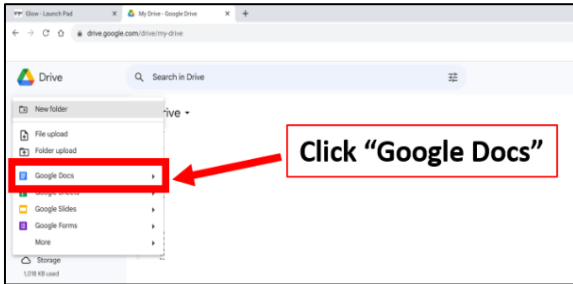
Glow - Launch Pad
My Drive - Google Drive
drive.google.com/drive/my-drive
Drive
Search in Drive
New folder
rive
File upload
Folder upload
Google Docs
Google Sheets
Google Slides
Google Forms
More
Storage
1,018 KB used
Click “Google Docs”